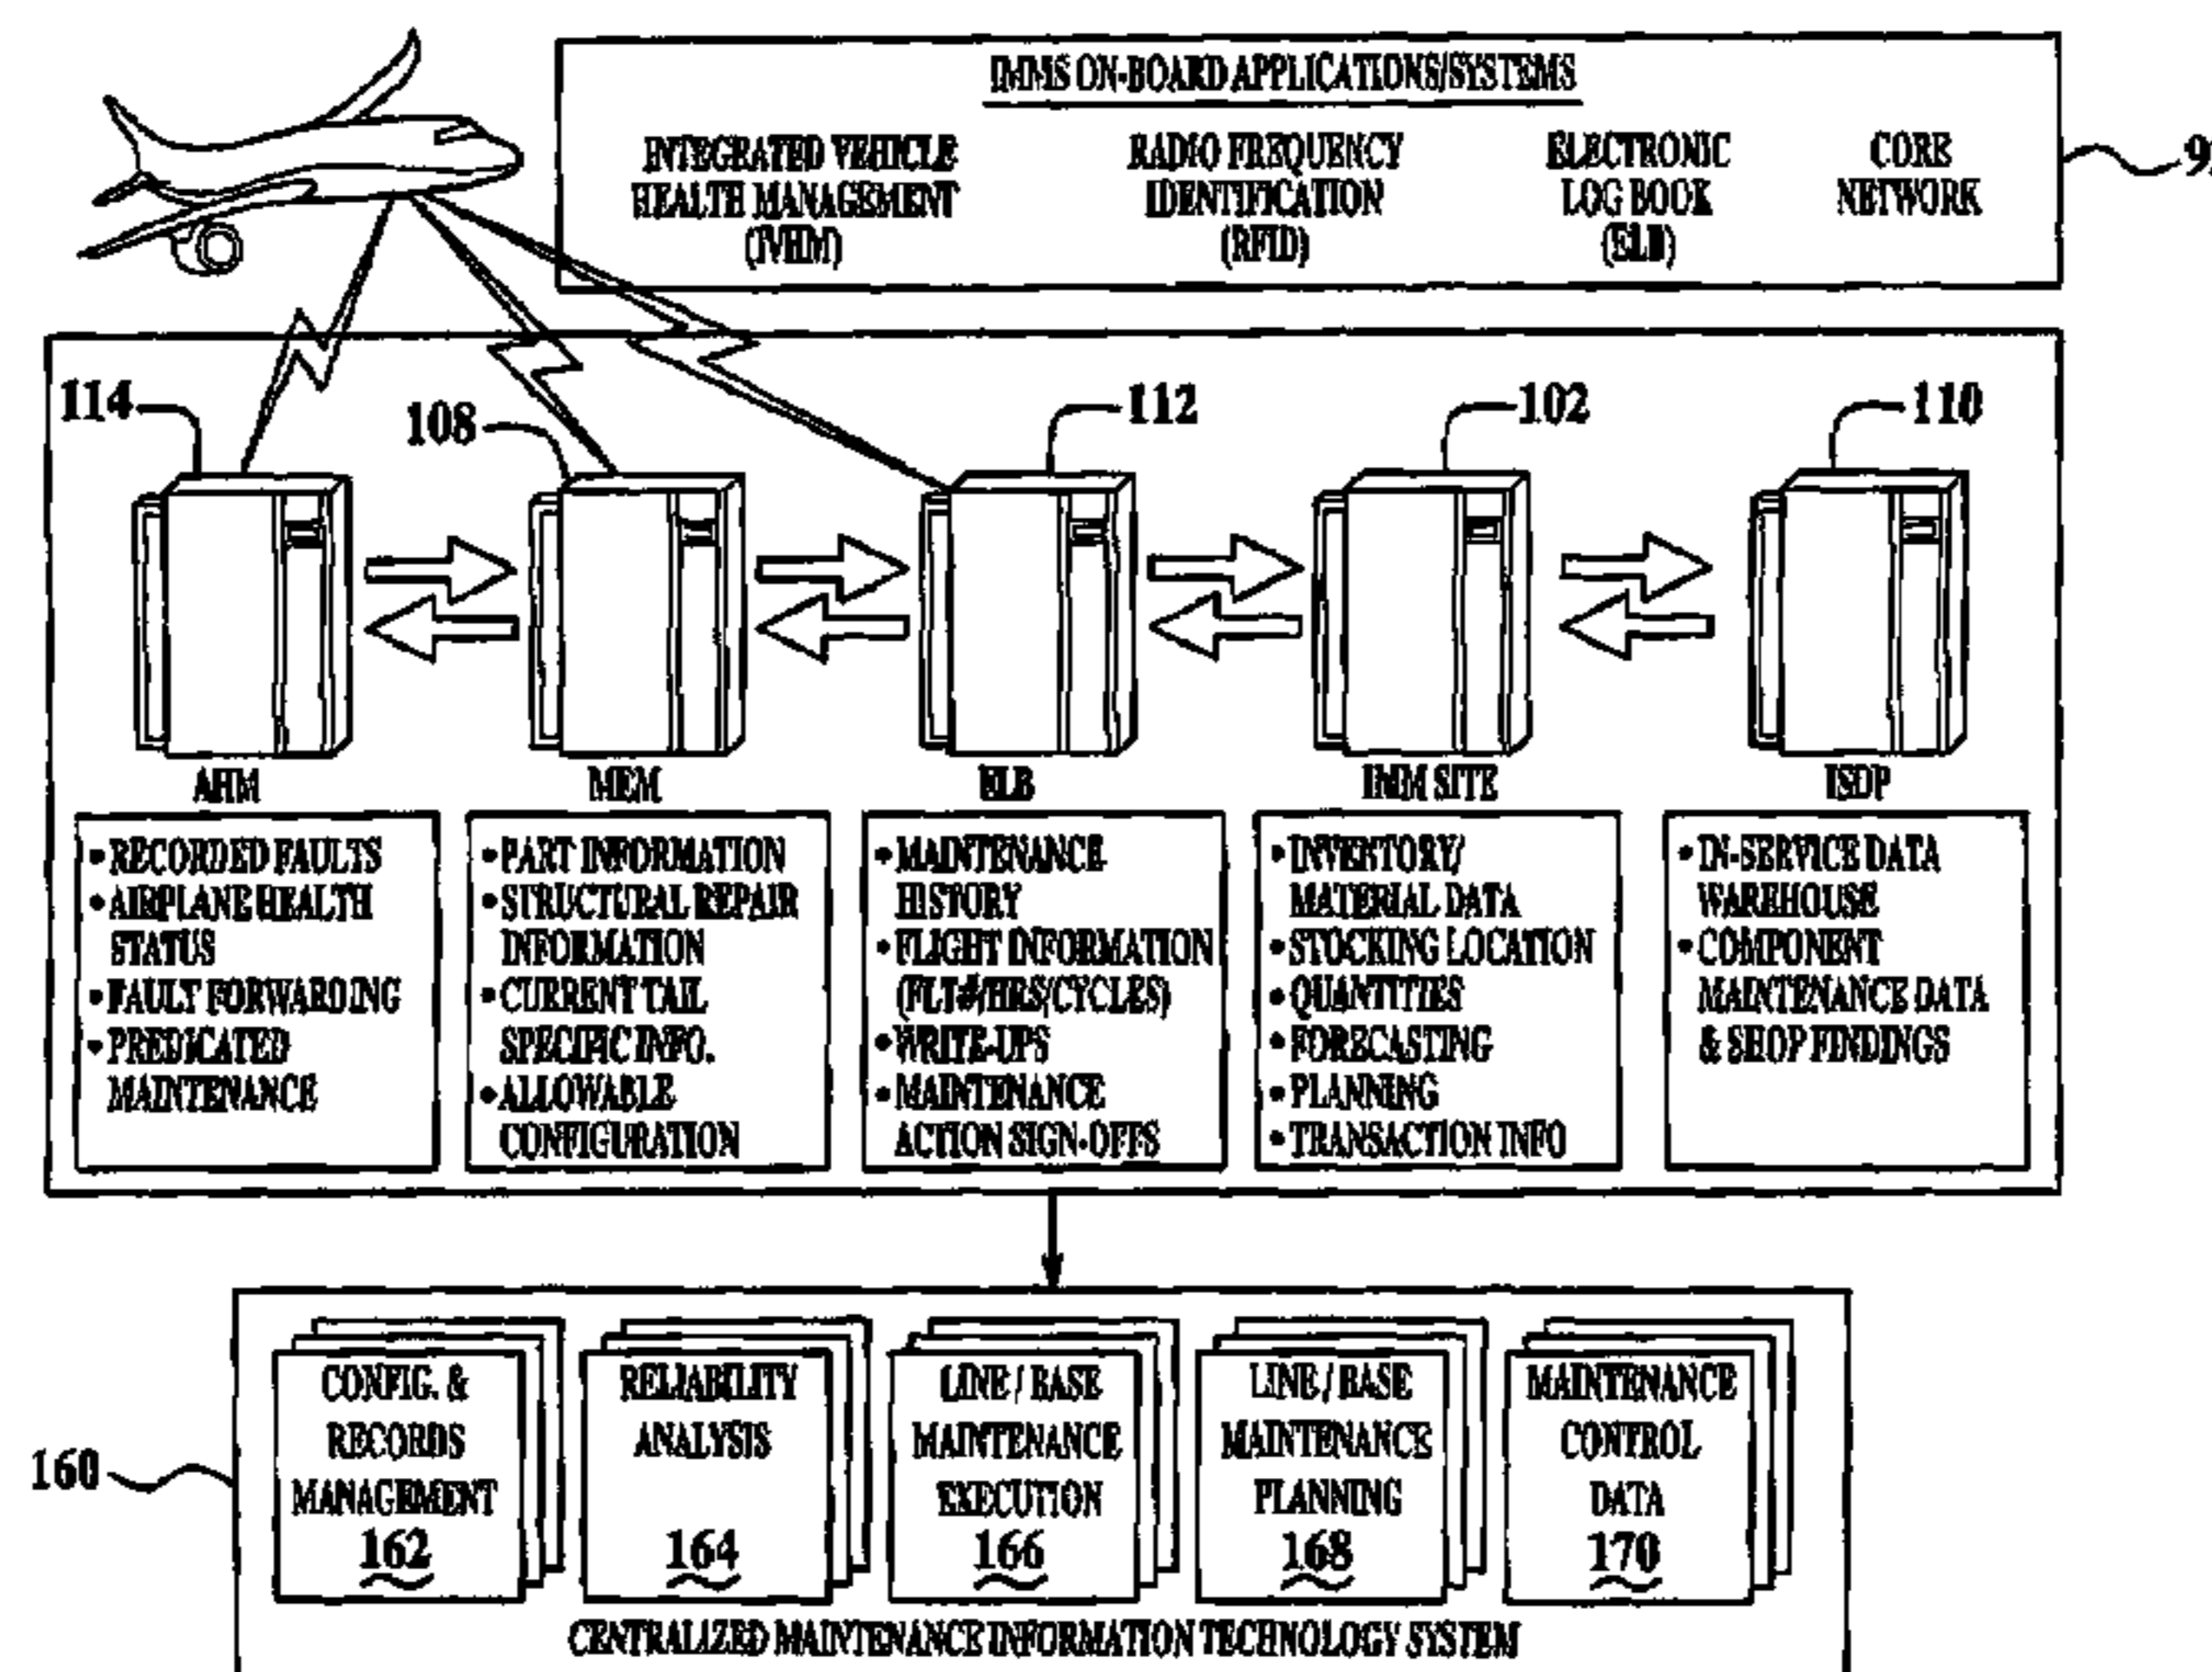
IMMS ON-BOARD APPLICATIONS/SYSTEMS

INTEGRATED VEHICLE HEALTH MANAGEMENT (IVHM)

RADIO FREQUENCY IDENTIFICATION (RFID)

ELECTRONIC LOG BOOK (ELB)

CORE NETWORK

9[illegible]

114

108

112

102

110

AHM

MEM

ELB

IMM SITE

ISDP

• RECORDED FAULTS
• AIRPLANE HEALTH STATUS
• FAULT FORWARDING
• PREDICATED MAINTENANCE

• PART INFORMATION
• STRUCTURAL REPAIR INFORMATION
• CURRENT TAIL SPECIFIC INFO.
• ALLOWABLE CONFIGURATION

• MAINTENANCE HISTORY
• FLIGHT INFORMATION (FLT#/HRS/CYCLES)
• WRITE-UPS
• MAINTENANCE ACTION SIGN-OFFS

• INVENTORY/ MATERIAL DATA
• STOCKING LOCATION
• QUANTITIES
• FORECASTING
• PLANNING
• TRANSACTION INFO

• IN-SERVICE DATA WAREHOUSE
• COMPONENT MAINTENANCE DATA & SHOP FINDINGS

160

CONFIG. & RECORDS MANAGEMENT 162

RELIABILITY ANALYSIS 164

LINE / BASE MAINTENANCE EXECUTION 166

LINE / BASE MAINTENANCE PLANNING 168

MAINTENANCE CONTROL DATA 170

CENTRALIZED MAINTENANCE INFORMATION TECHNOLOGY SYSTEM